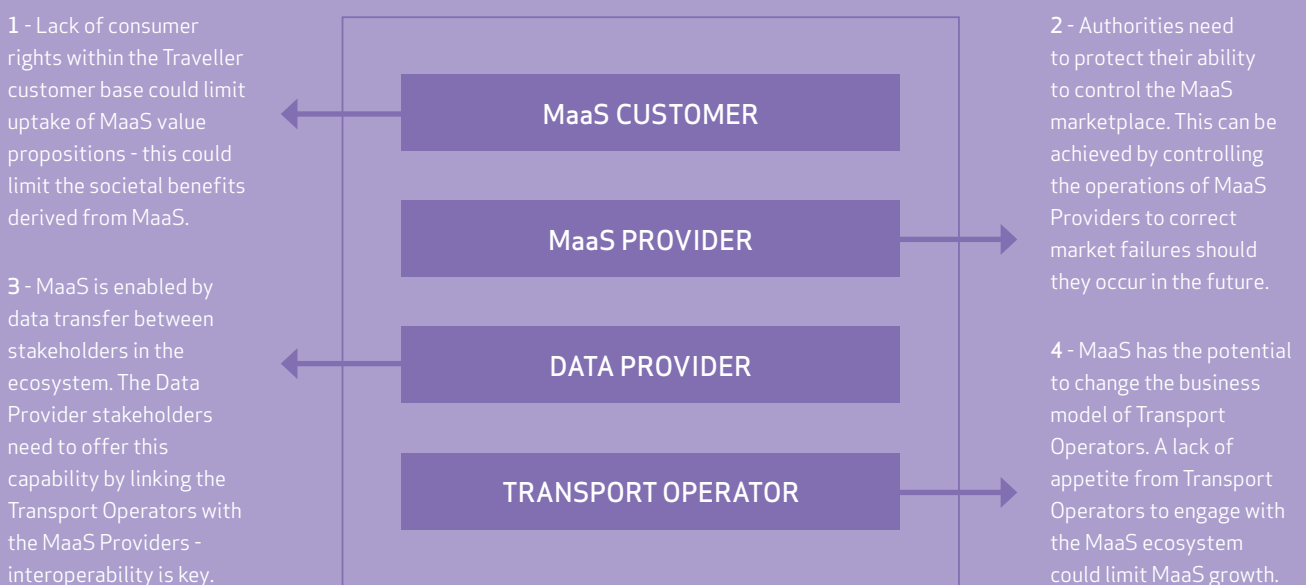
1 - Lack of consumer rights within the Traveller customer base could limit uptake of MaaS value propositions - this could limit the societal benefits derived from MaaS.

3 - MaaS is enabled by data transfer between stakeholders in the ecosystem. The Data Provider stakeholders need to offer this capability by linking the Transport Operators with the MaaS Providers - interoperability is key.

MaaS CUSTOMER

MaaS PROVIDER

DATA PROVIDER

TRANSPORT OPERATOR

2 - Authorities need to protect their ability to control the MaaS marketplace. This can be achieved by controlling the operations of MaaS Providers to correct market failures should they occur in the future.

4 - MaaS has the potential to change the business model of Transport Operators. A lack of appetite from Transport Operators to engage with the MaaS ecosystem could limit MaaS growth.